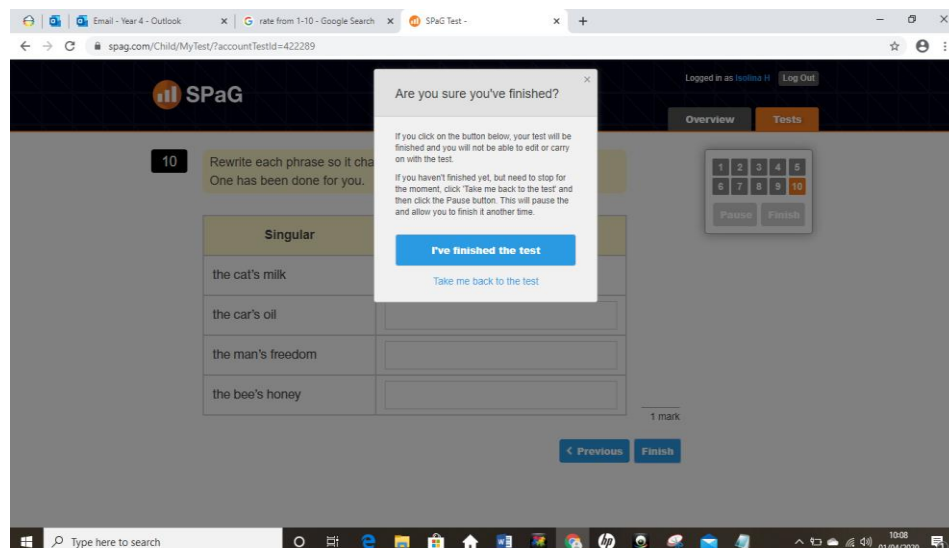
Email - Year 4 - Outlook
rate from 1-10 - Google Search
SPaG Test -
spag.com/Child/MyTest/?accountTestId=422289

SPaG

Logged in as Isolina H Log Out
Overview Tests

10 Rewrite each phrase so it cha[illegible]
One has been done for you.

1 2 3 4 5
6 7 8 9 10
Pause Finish

| Singular | |
|---|---|
| the cat's milk | |
| the car's oil | |
| the man's freedom | |
| the bee's honey | |

1 mark

‹ Previous Finish

×
Are you sure you've finished?

If you click on the button below, your test will be finished and you will not be able to edit or carry on with the test.

If you haven't finished yet, but need to stop for the moment, click 'Take me back to the test' and then click the Pause button. This will pause the and allow you to finish it another time.

I've finished the test

Take me back to the test

Type here to search
10:08
01/04/2020